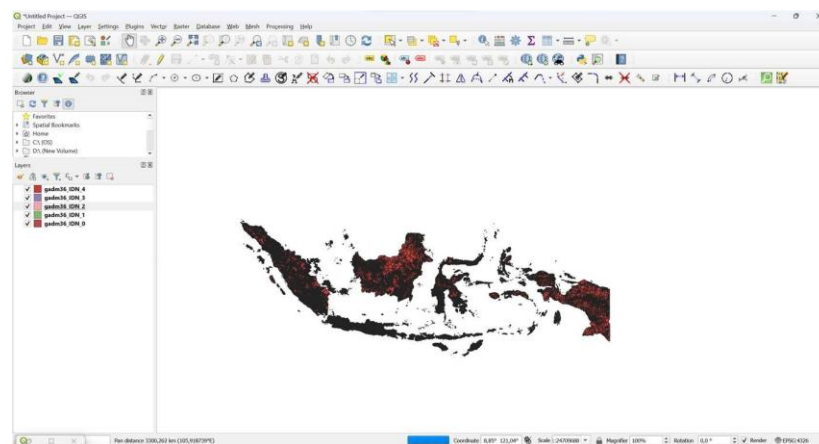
*Untitled Project — QGIS

Project Edit View Layer Settings Plugins Vector Raster Database Web Mesh Processing Help

Browser

Favorites
Spatial Bookmarks
Home
C:\ (OS)
D:\ (New Volume)

Layers

gadm36_IDN_4
gadm36_IDN_3
gadm36_IDN_2
gadm36_IDN_1
gadm36_IDN_0

Pan distance 3300,262 km (105,918759°E)

Coordinate 8,85° 121,04° Scale 1:24709688 Magnifier 100% Rotation 0,0 ° Render EPSG:4326